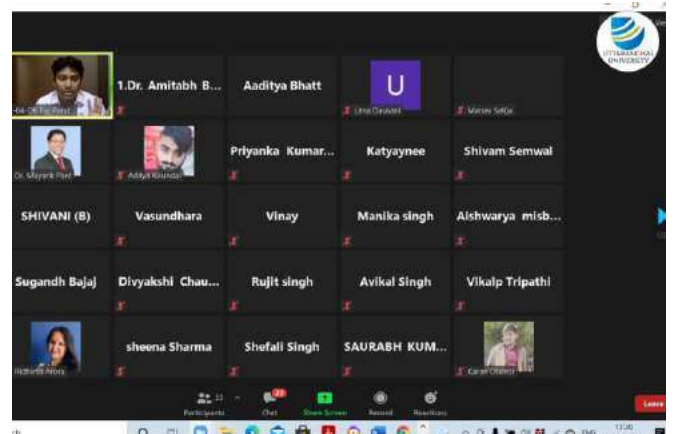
UTTARANCHAL UNIVERSITY

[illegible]

1.Dr. Amitabh B...

Aaditya Bhatt

U

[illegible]

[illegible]

Dr. Mayank Pant

Aditya Khundal

Priyanka Kumar...

Katyaynee

Shivam Semwal

SHIVANI (B)

Vasundhara

Vinay

Manika singh

Aishwarya misb...

Sugandh Bajaj

Divyakshi Chau...

Rujit singh

Avikal Singh

Vikalp Tripathi

Nidhi Arora

sheena Sharma

Shefali Singh

SAURABH KUM...

Karan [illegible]

Participants

Chat

Share Screen

Record

Reactions

Leave